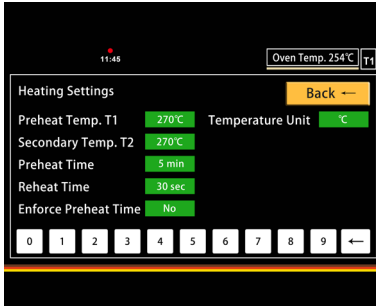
11:45

Oven Temp. 254℃ T1

Heating Settings

Back ←

Preheat Temp. T1 270℃

Temperature Unit ℃

Secondary Temp. T2 270℃

Preheat Time 5 min

Reheat Time 30 sec

Enforce Preheat Time No

0 1 2 3 4 5 6 7 8 9 ←